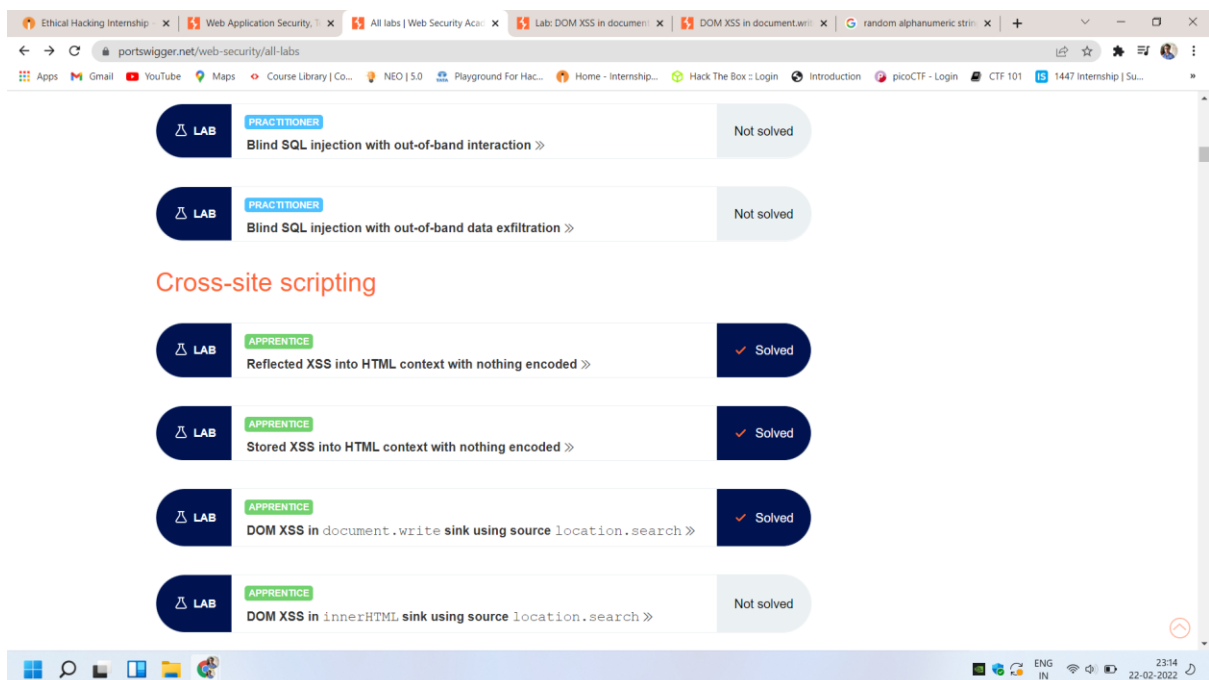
Ethical Hacking Internship ×
Web Application Security, ×
All labs | Web Security Acad ×
Lab: DOM XSS in document ×
DOM XSS in document.writ ×
random alphanumeric strin ×
+

portswigger.net/web-security/all-labs

Apps Gmail YouTube Maps Course Library | Co... NEO | 5.0 Playground For Hac... Home - Internship... Hack The Box :: Login Introduction picoCTF - Login CTF 101 1447 Internship | Su...

LAB
PRACTITIONER
Blind SQL injection with out-of-band interaction »
Not solved

LAB
PRACTITIONER
Blind SQL injection with out-of-band data exfiltration »
Not solved

Cross-site scripting

LAB
APPRENTICE
Reflected XSS into HTML context with nothing encoded »
Solved

LAB
APPRENTICE
Stored XSS into HTML context with nothing encoded »
Solved

LAB
APPRENTICE
DOM XSS in document.write sink using source location.search »
Solved

LAB
APPRENTICE
DOM XSS in innerHTML sink using source location.search »
Not solved

ENG IN 23:14 22-02-2022